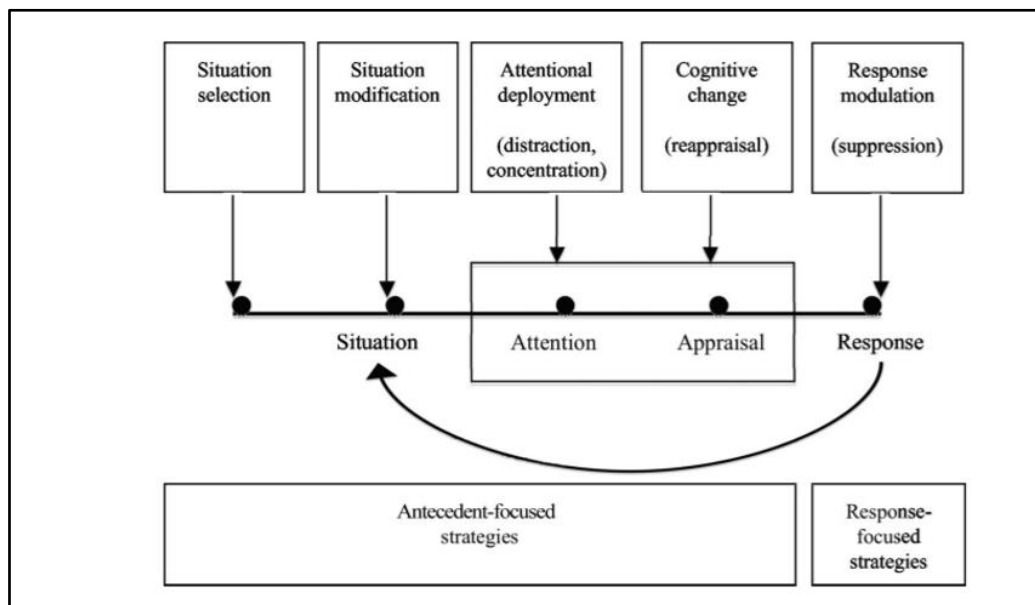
Situation selection

Situation modification

Attentional deployment

(distraction, concentration)

Cognitive change

(reappraisal)

Response modulation

(suppression)

Situation

Attention

Appraisal

Response

Antecedent-focused strategies

Response-focused strategies